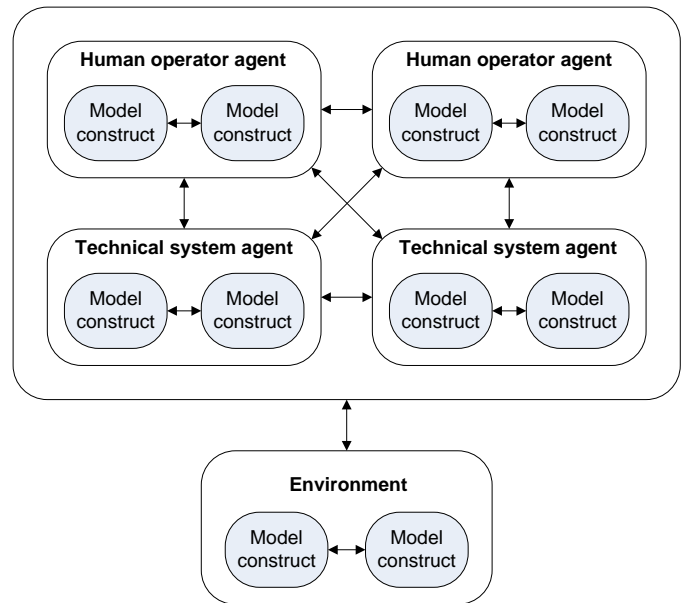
Human operator agent

Model construct

Model construct

Human operator agent

Model construct

Model construct

Technical system agent

Model construct

Model construct

Technical system agent

Model construct

Model construct

Environment

Model construct

Model construct